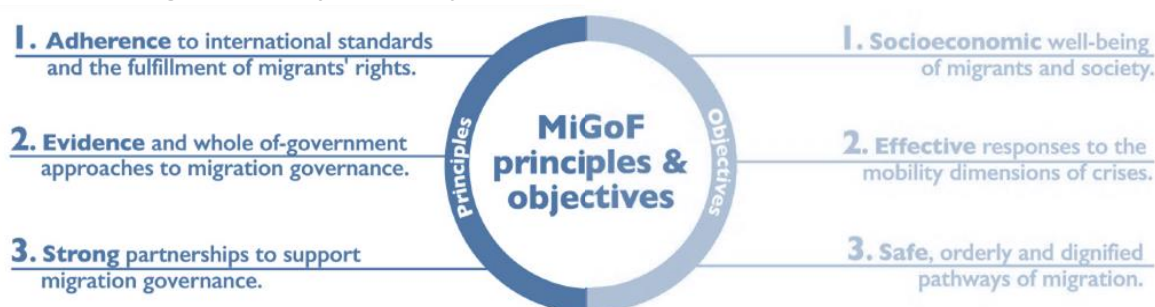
1. Adherence to international standards and the fulfillment of migrants' rights.

2. Evidence and whole of-government approaches to migration governance.

3. Strong partnerships to support migration governance.

Principles

MiGoF principles & objectives

Objectives

1. Socioeconomic well-being of migrants and society.

2. Effective responses to the mobility dimensions of crises.

3. Safe, orderly and dignified pathways of migration.